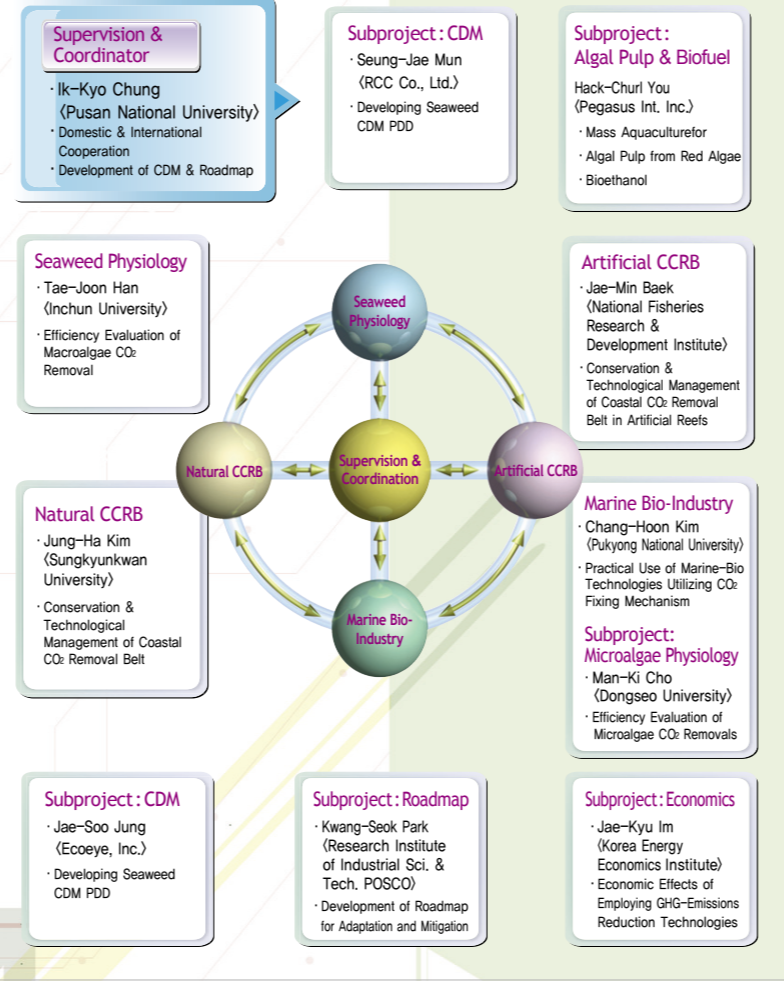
Supervision & Coordinator

· Ik-Kyo Chung 〈Pusan National University〉
· Domestic & International Cooperation
· Development of CDM & Roadmap

Subproject : CDM

· Seung-Jae Mun 〈RCC Co., Ltd.〉
· Developing Seaweed CDM PDD

Subproject : Algal Pulp & Biofuel

Hack-Churl You 〈Pegasus Int. Inc.〉
· Mass Aquaculturefor
· Algal Pulp from Red Algae
· Bioethanol

Seaweed Physiology

· Tae-Joon Han 〈Inchun University〉
· Efficiency Evaluation of Macroalgae $CO_2$ Removal

Artificial CCRB

· Jae-Min Baek 〈National Fisheries Research & Development Institute〉
· Conservation & Technological Management of Coastal $CO_2$ Removal Belt in Artificial Reefs

Seaweed Physiology

Natural CCRB

Supervision & Coordination

Artificial CCRB

Marine Bio-Industry

Natural CCRB

· Jung-Ha Kim 〈Sungkyunkwan University〉
· Conservation & Technological Management of Coastal $CO_2$ Removal Belt

Marine Bio-Industry

· Chang-Hoon Kim 〈Pukyong National University〉
· Practical Use of Marine-Bio Technologies Utilizing $CO_2$ Fixing Mechanism

Subproject: Microalgae Physiology

· Man-Ki Cho 〈Dongseo University〉
· Efficiency Evaluation of Microalgae $CO_2$ Removals

Subproject : CDM

· Jae-Soo Jung 〈Ecoeye, Inc.〉
· Developing Seaweed CDM PDD

Subproject : Roadmap

· Kwang-Seok Park 〈Research Institute of Industrial Sci. & Tech. POSCO〉
· Development of Roadmap for Adaptation and Mitigation

Subproject : Economics

· Jae-Kyu Im 〈Korea Energy Economics Institute〉
· Economic Effects of Employing GHG-Emissions Reduction Technologies